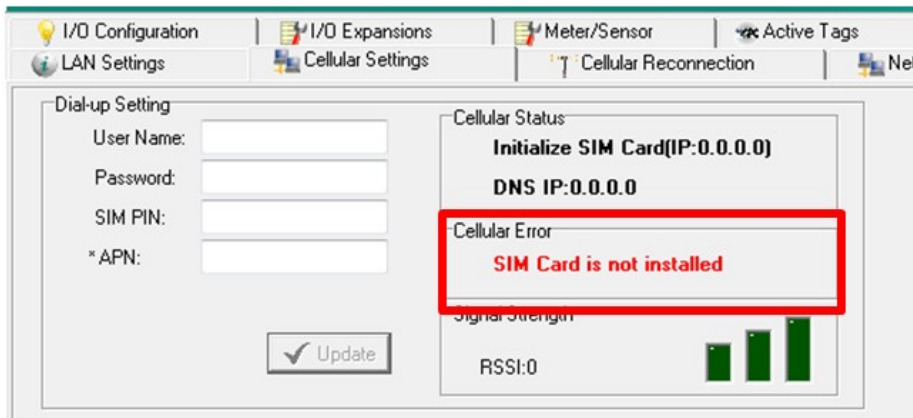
I/O Configuration | I/O Expansions | Meter/Sensor | Active Tags
LAN Settings | Cellular Settings | Cellular Reconnection | Ne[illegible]

Dial-up Setting
User Name:
Password:
SIM PIN:
* APN:

Update

Cellular Status
Initialize SIM Card(IP:0.0.0.0)
DNS IP:0.0.0.0

Cellular Error
SIM Card is not installed

Signal Strength
RSSI:0